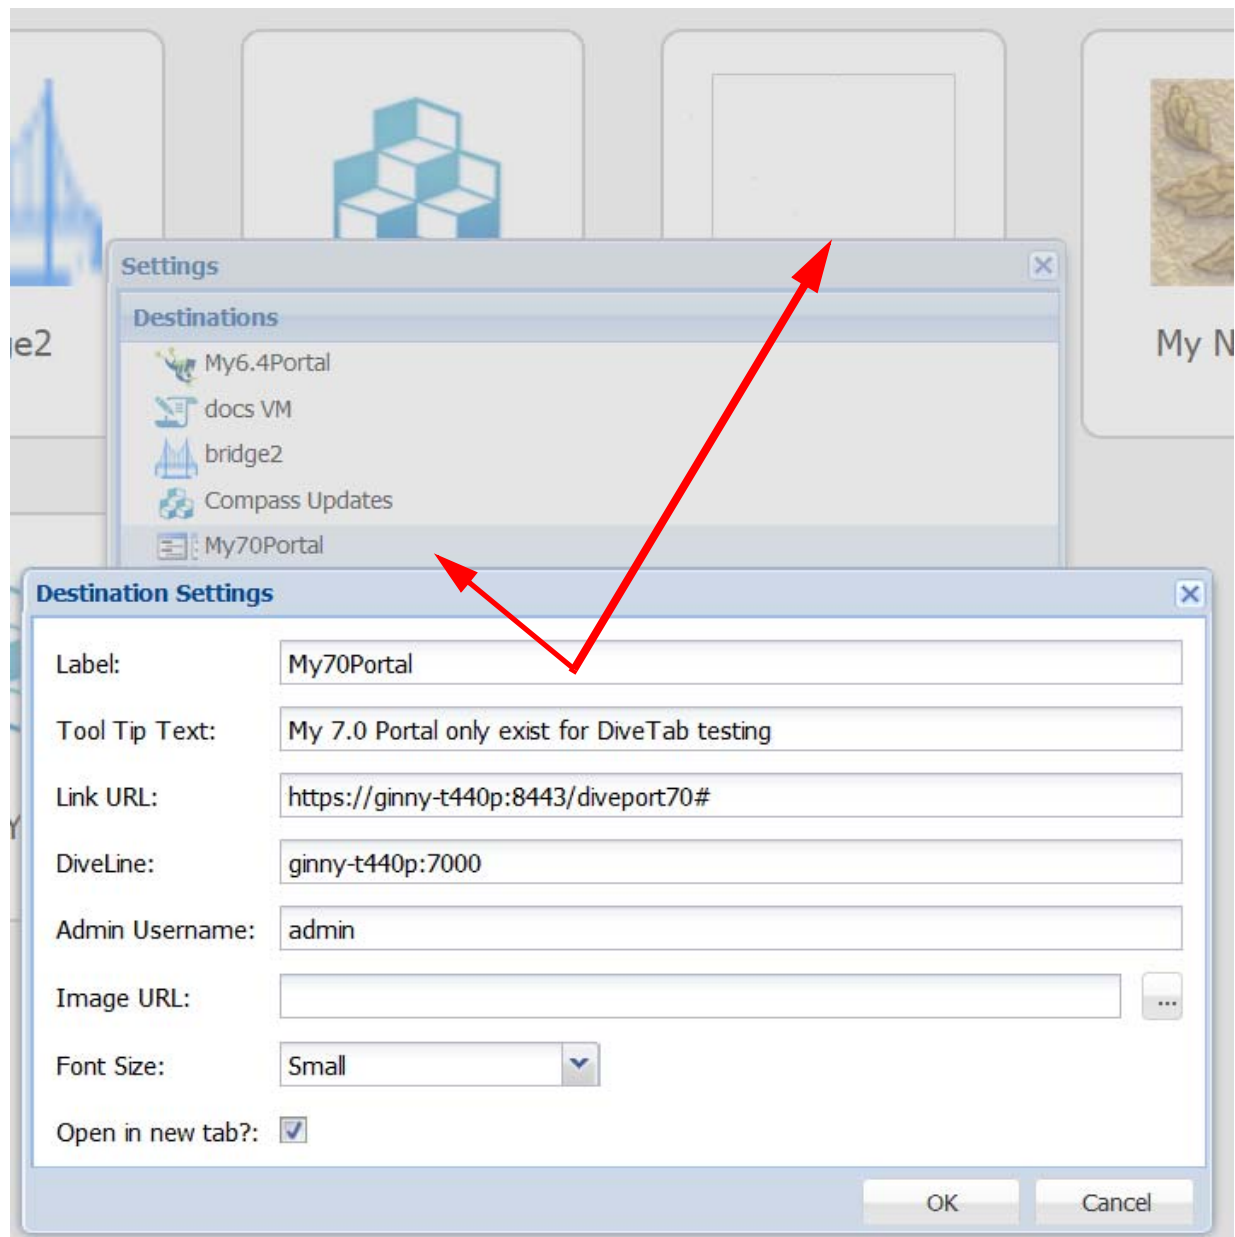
e2

My N

Settings

Destinations

My6.4Portal

docs VM

bridge2

Compass Updates

My70Portal

Destination Settings

Label: My70Portal

Tool Tip Text: My 7.0 Portal only exist for DiveTab testing

Link URL: https://ginny-t440p:8443/diveport70#

DiveLine: ginny-t440p:7000

Admin Username: admin

Image URL: ...

Font Size: Small

Open in new tab?:

OK Cancel